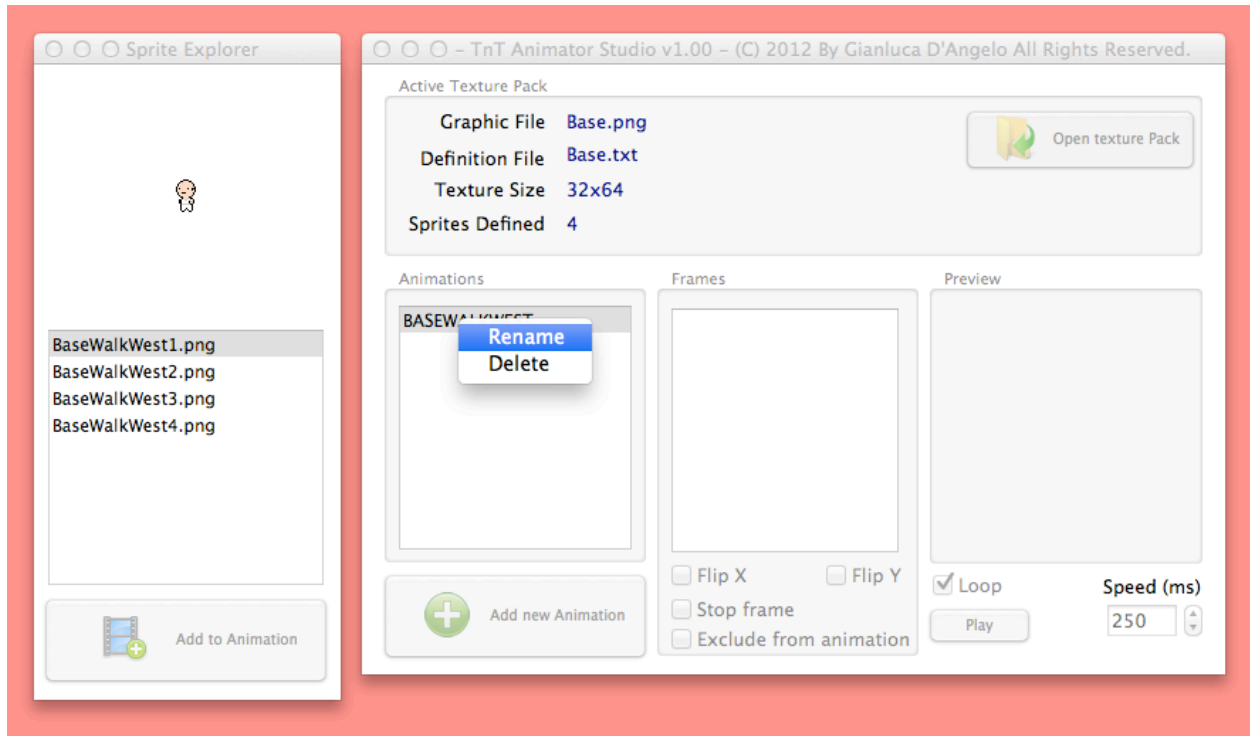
Sprite Explorer

BaseWalkWest1.png
BaseWalkWest2.png
BaseWalkWest3.png
BaseWalkWest4.png

Add to Animation

- TnT Animator Studio v1.00 - (C) 2012 By Gianluca D'Angelo All Rights Reserved.

Active Texture Pack

Graphic File Base.png
Definition File Base.txt
Texture Size 32x64
Sprites Defined 4

Open texture Pack

Animations

BASEWA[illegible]

Rename
Delete

Add new Animation

Frames

Flip X
Flip Y
Stop frame
Exclude from animation

Preview

Loop
Speed (ms)
Play
250